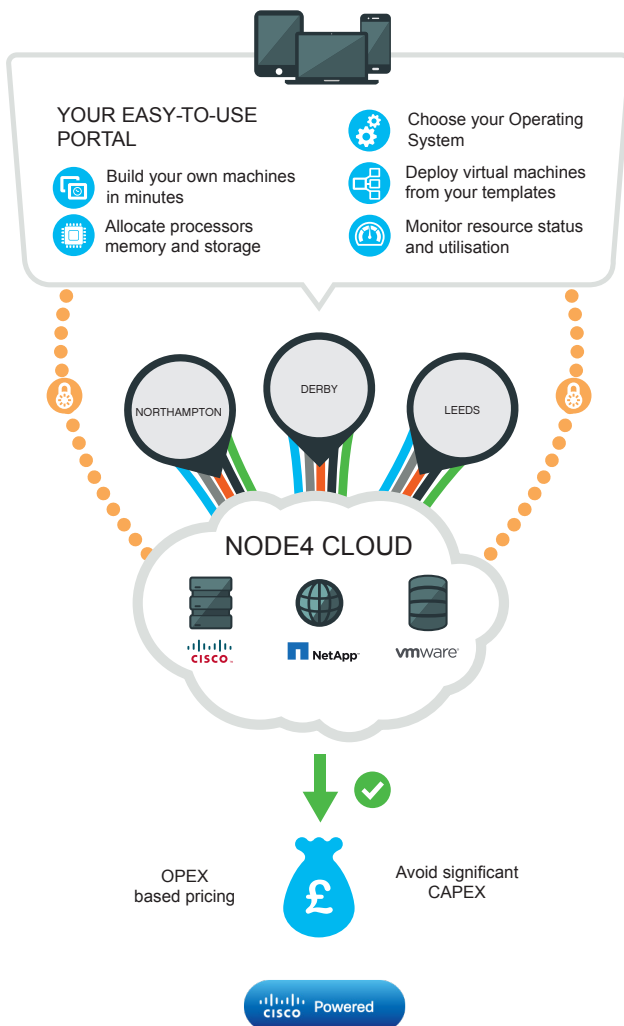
YOUR EASY-TO-USE PORTAL

Build your own machines in minutes

Allocate processors memory and storage

Choose your Operating System

Deploy virtual machines from your templates

Monitor resource status and utilisation

NORTHAMPTON

DERBY

LEEDS

NODE4 CLOUD

CISCO

NetApp

vmware

OPEX based pricing

£

Avoid significant CAPEX

CISCO Powered